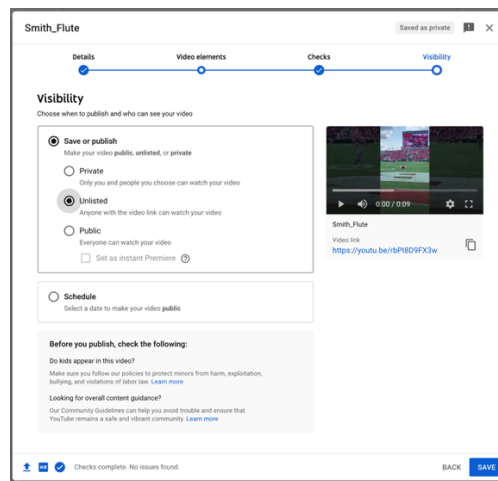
Smith_Flute

Saved as private

Details

Video elements

Checks

Visibility

Visibility

Choose when to publish and who can see your video

Save or publish

Make your video public, unlisted, or private

Private

Only you and people you choose can watch your video

Unlisted

Anyone with the video link can watch your video

Public

Everyone can watch your video

Set as instant Premiere

Schedule

Select a date to make your video public

0:00 / 0:09

Smith_Flute

Video link

https://youtu.be/rbPI8D9FX3w

Before you publish, check the following:

Do kids appear in this video?

Make sure you follow our policies to protect minors from harm, exploitation, bullying, and violations of labor law. Learn more

Looking for overall content guidance?

Our Community Guidelines can help you avoid trouble and ensure that YouTube remains a safe and vibrant community. Learn more

HD

Checks complete. No issues found.

BACK

SAVE